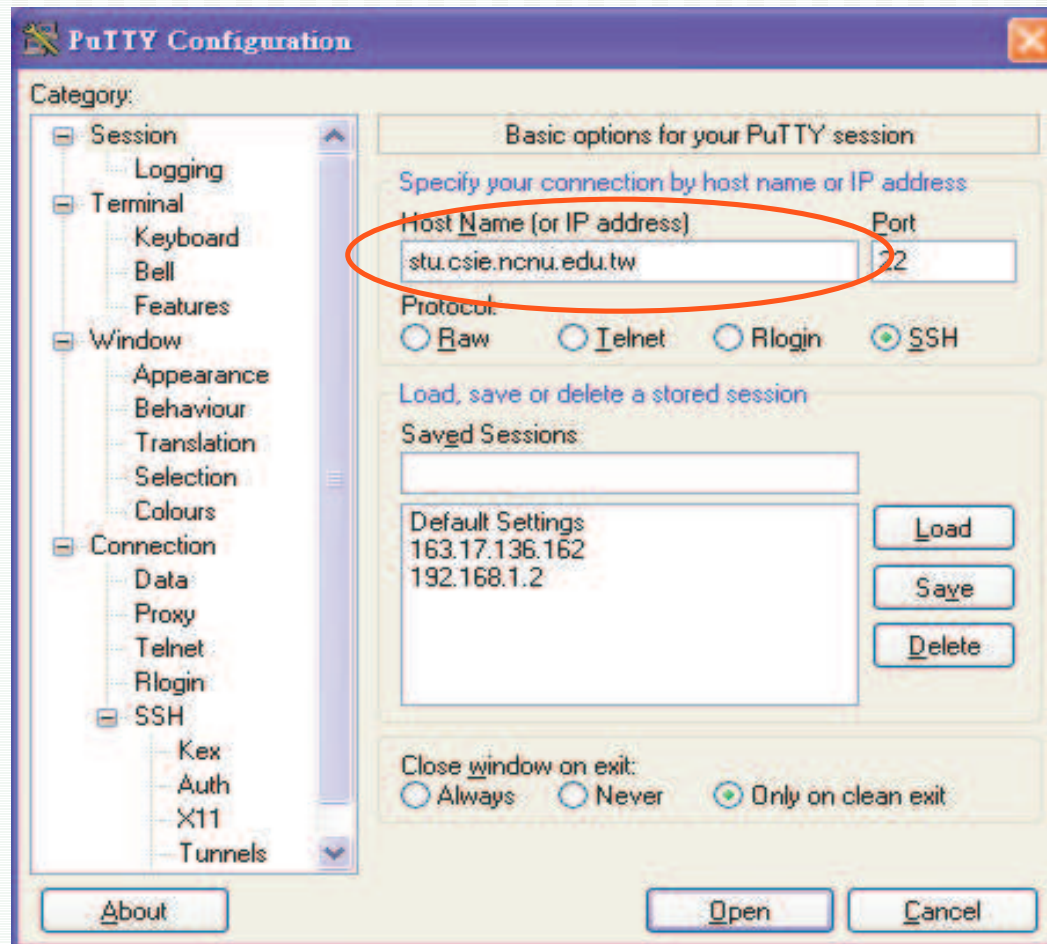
PuTTY Configuration

Category:

Session
Logging
Terminal
Keyboard
Bell
Features
Window
Appearance
Behaviour
Translation
Selection
Colours
Connection
Data
Proxy
Telnet
Rlogin
SSH
Kex
Auth
X11
Tunnels

Basic options for your PuTTY session

Specify your connection by host name or IP address

Host Name (or IP address)
stu.csie.ncnu.edu.tw

Port
22

Protocol:
Raw Telnet Rlogin SSH

Load, save or delete a stored session

Saved Sessions

Default Settings
163.17.136.162
192.168.1.2

Load
Save
Delete

Close window on exit:
Always Never Only on clean exit

About
Open
Cancel